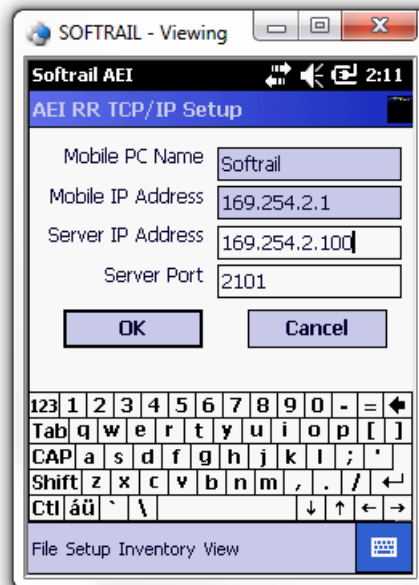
SOFTRAIL - Viewing

Softrail AEI 2:11

AEI RR TCP/IP Setup

Mobile PC Name Softrail
Mobile IP Address 169.254.2.1
Server IP Address 169.254.2.100
Server Port 2101

OK Cancel

123 1 2 3 4 5 6 7 8 9 0 - =
Tab q w e r t y u i o p [ ]
CAP a s d f g h j k l ; '
Shift z x c v b n m , . /
Ctl áü ` \

File Setup Inventory View